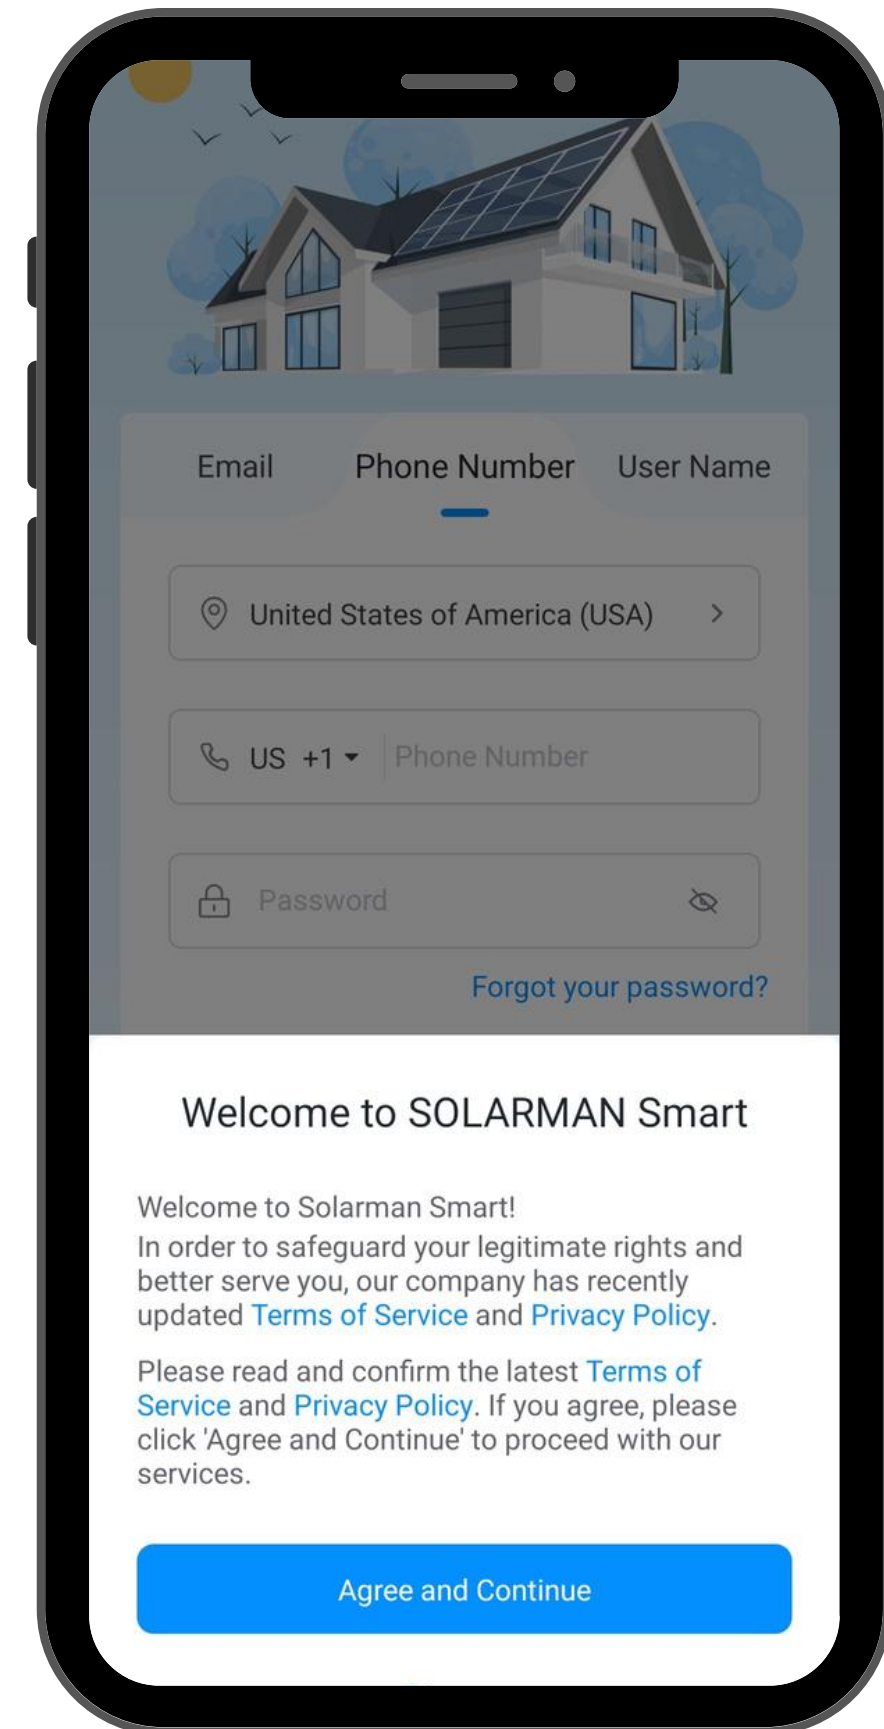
Email Phone Number User Name

United States of America (USA) >

US +1 ▾ Phone Number

Password

Forgot your password?

Welcome to SOLARMAN Smart

Welcome to Solarman Smart!
In order to safeguard your legitimate rights and better serve you, our company has recently updated Terms of Service and Privacy Policy.

Please read and confirm the latest Terms of Service and Privacy Policy. If you agree, please click 'Agree and Continue' to proceed with our services.

Agree and Continue